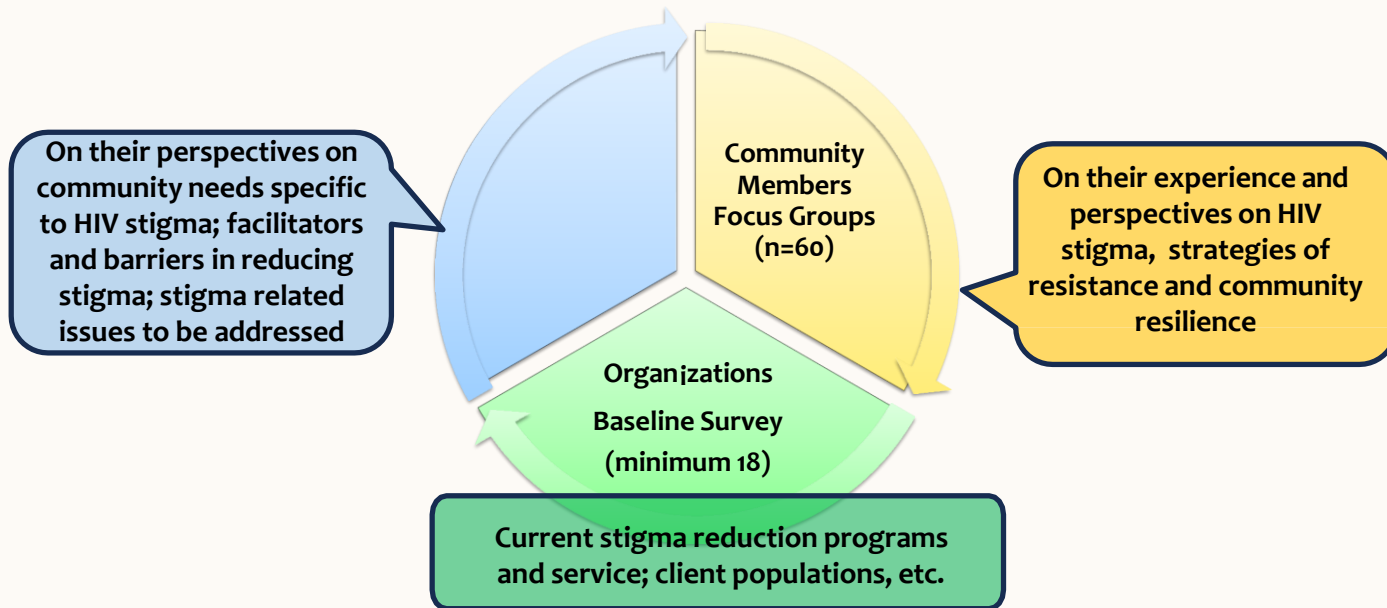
On their perspectives on community needs specific to HIV stigma; facilitators and barriers in reducing stigma; stigma related issues to be addressed

Community Members Focus Groups (n=60)

On their experience and perspectives on HIV stigma, strategies of resistance and community resilience

Organizations Baseline Survey (minimum 18)

Current stigma reduction programs and service; client populations, etc.